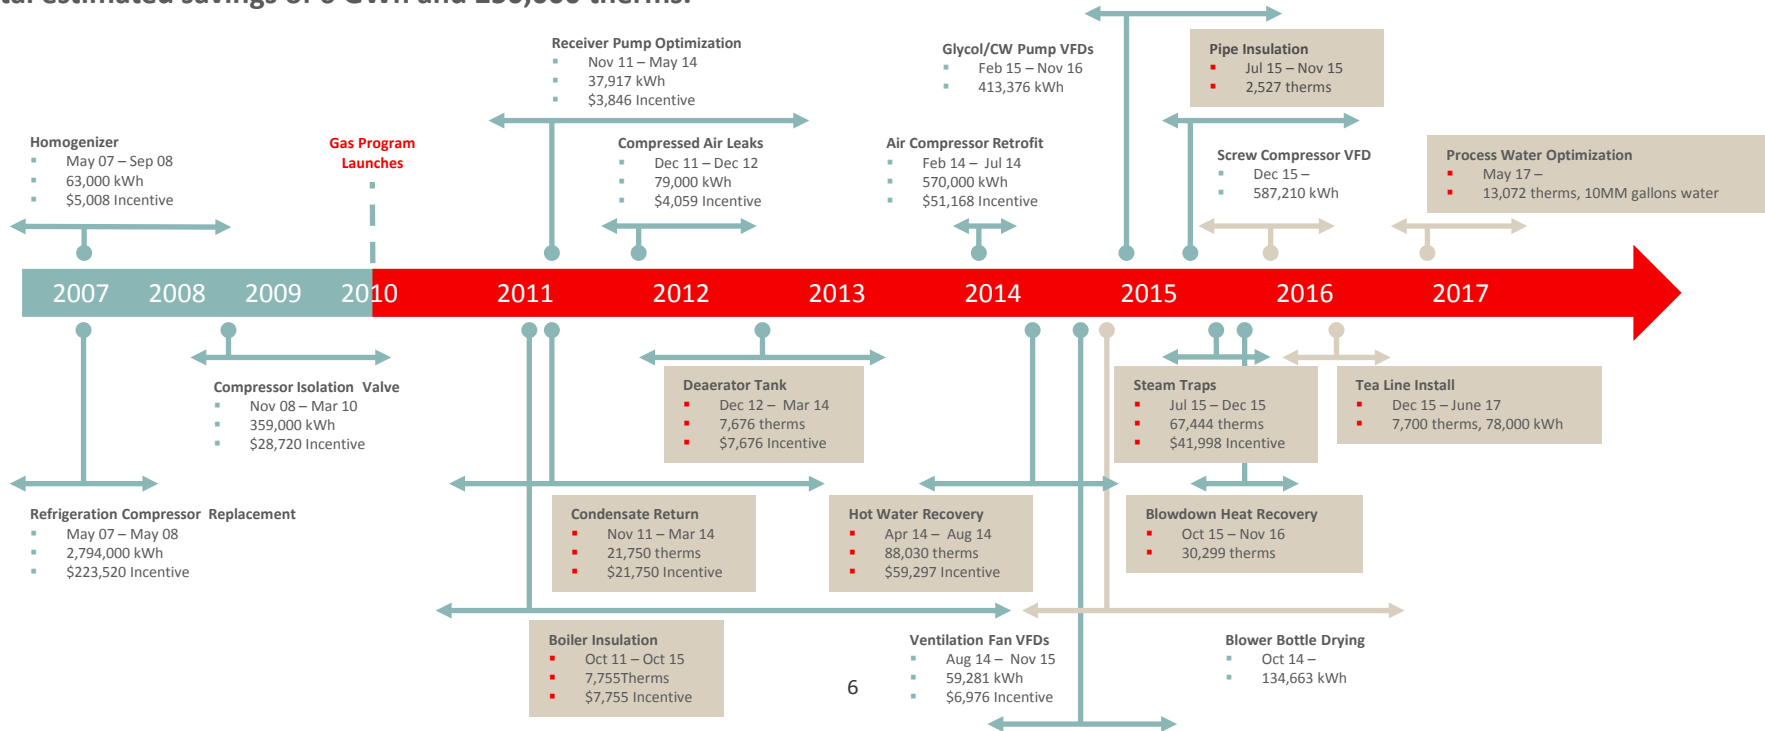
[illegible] estimated savings of 6 GWh and 150,000 therms.

Receiver Pump Optimization
Nov 11 – May 14
37,917 kWh
$3,846 Incentive

Glycol/CW Pump VFDs
Feb 15 – Nov 16
413,376 kWh

Pipe Insulation
Jul 15 – Nov 15
2,527 therms

Homogenizer
May 07 – Sep 08
63,000 kWh
$5,008 Incentive

Gas Program Launches

Compressed Air Leaks
Dec 11 – Dec 12
79,000 kWh
$4,059 Incentive

Air Compressor Retrofit
Feb 14 – Jul 14
570,000 kWh
$51,168 Incentive

Screw Compressor VFD
Dec 15 –
587,210 kWh

Process Water Optimization
May 17 –
13,072 therms, 10MM gallons water

2007 2008 2009 2010 2011 2012 2013 2014 2015 2016 2017

Compressor Isolation Valve
Nov 08 – Mar 10
359,000 kWh
$28,720 Incentive

Deaerator Tank
Dec 12 – Mar 14
7,676 therms
$7,676 Incentive

Steam Traps
Jul 15 – Dec 15
67,444 therms
$41,998 Incentive

Tea Line Install
Dec 15 – June 17
7,700 therms, 78,000 kWh

Refrigeration Compressor Replacement
May 07 – May 08
2,794,000 kWh
$223,520 Incentive

Condensate Return
Nov 11 – Mar 14
21,750 therms
$21,750 Incentive

Hot Water Recovery
Apr 14 – Aug 14
88,030 therms
$59,297 Incentive

Blowdown Heat Recovery
Oct 15 – Nov 16
30,299 therms

Boiler Insulation
Oct 11 – Oct 15
7,755Therms
$7,755 Incentive

6

Ventilation Fan VFDs
Aug 14 – Nov 15
59,281 kWh
$6,976 Incentive

Blower Bottle Drying
Oct 14 –
134,663 kWh